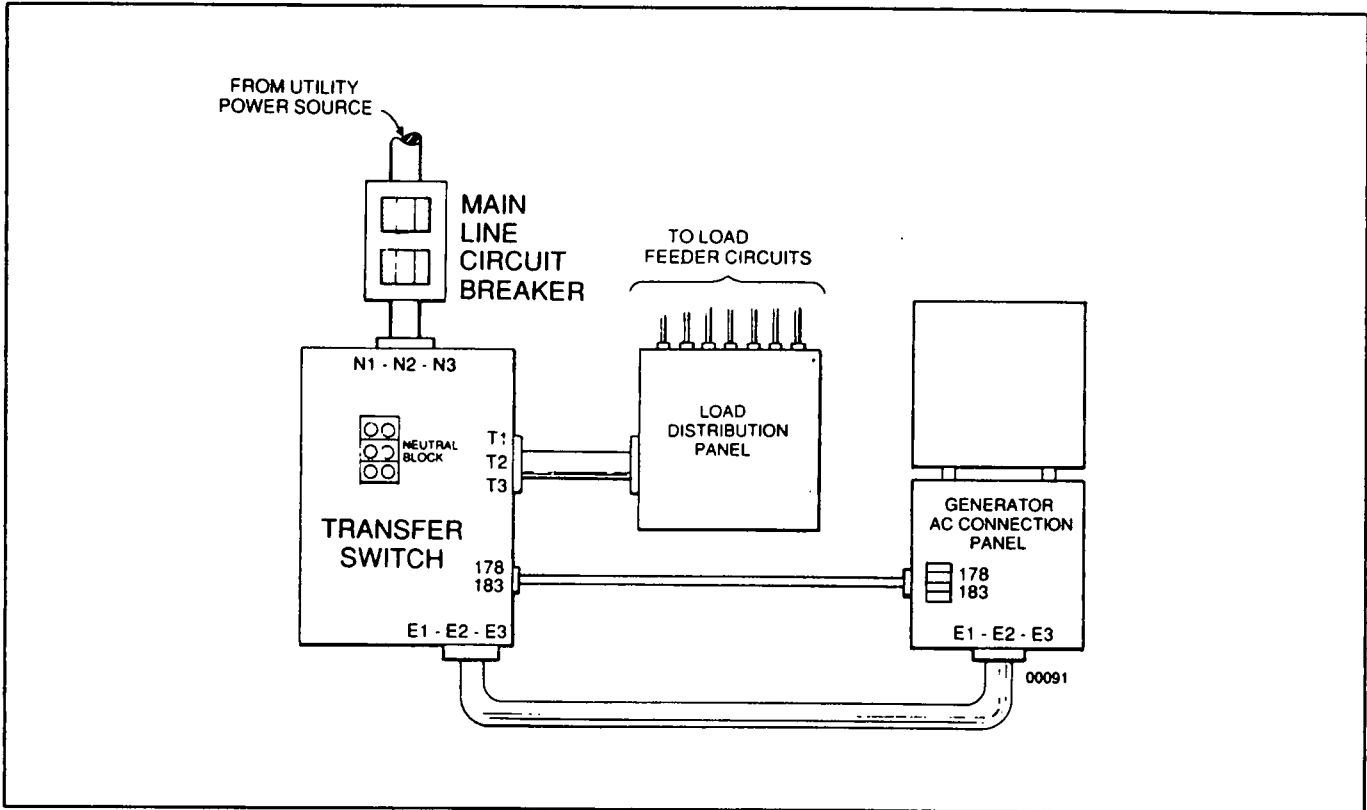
FROM UTILITY POWER SOURCE

MAIN LINE CIRCUIT BREAKER

TO LOAD FEEDER CIRCUITS

N1 - N2 - N3

NEUTRAL BLOCK

T1
T2
T3

LOAD DISTRIBUTION PANEL

TRANSFER SWITCH

178
183

E1 - E2 - E3

GENERATOR AC CONNECTION PANEL

178
183

E1 - E2 - E3

00091